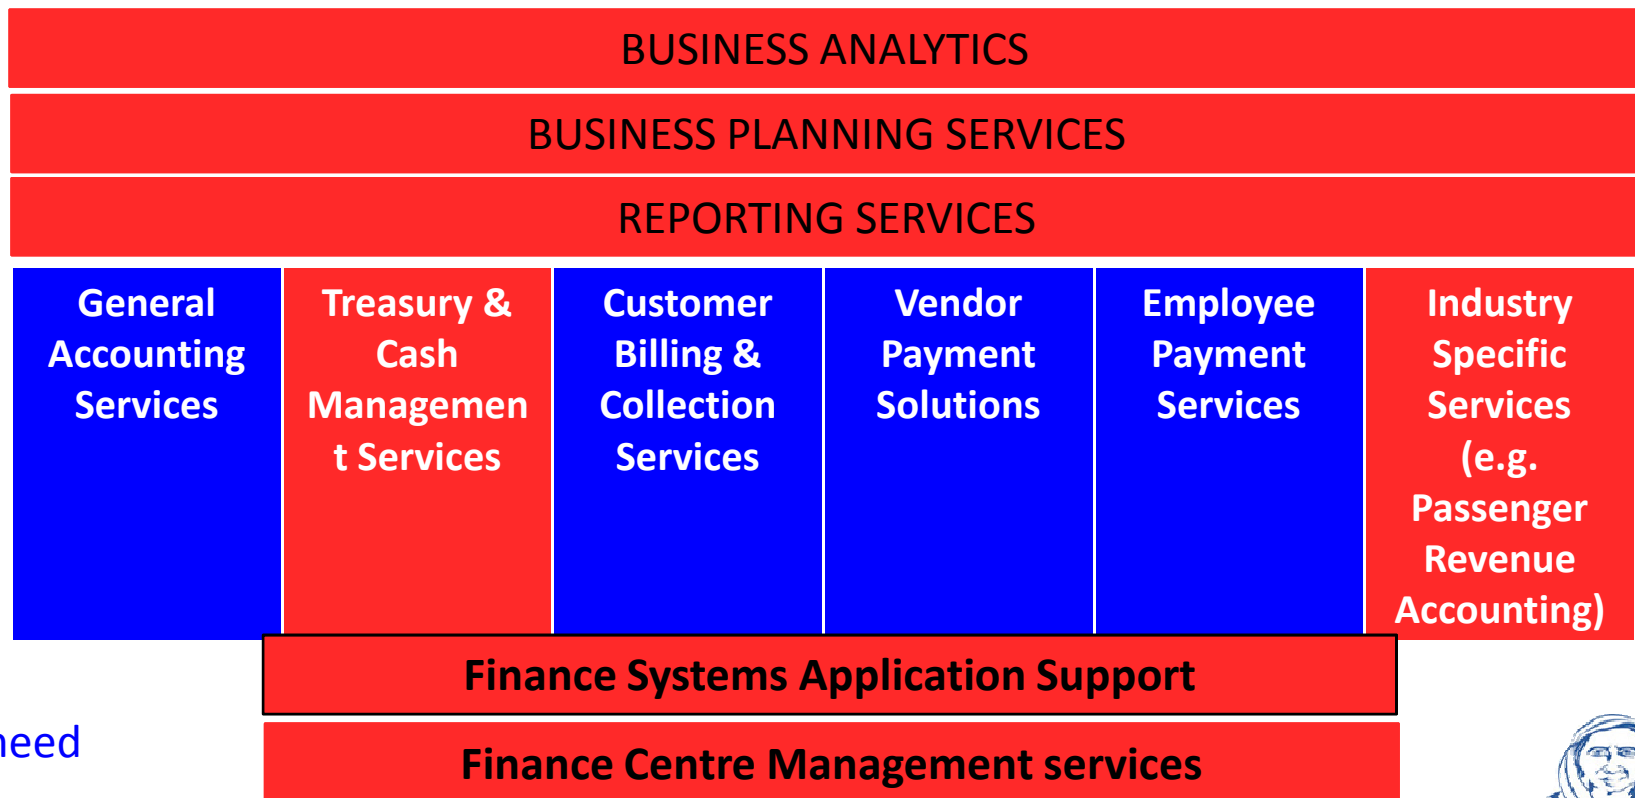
BUSINESS ANALYTICS

BUSINESS PLANNING SERVICES

REPORTING SERVICES

General Accounting Services

Treasury & Cash Management Services

Customer Billing & Collection Services

Vendor Payment Solutions

Employee Payment Services

Industry Specific Services (e.g. Passenger Revenue Accounting)

Finance Systems Application Support

Finance Centre Management services

heed